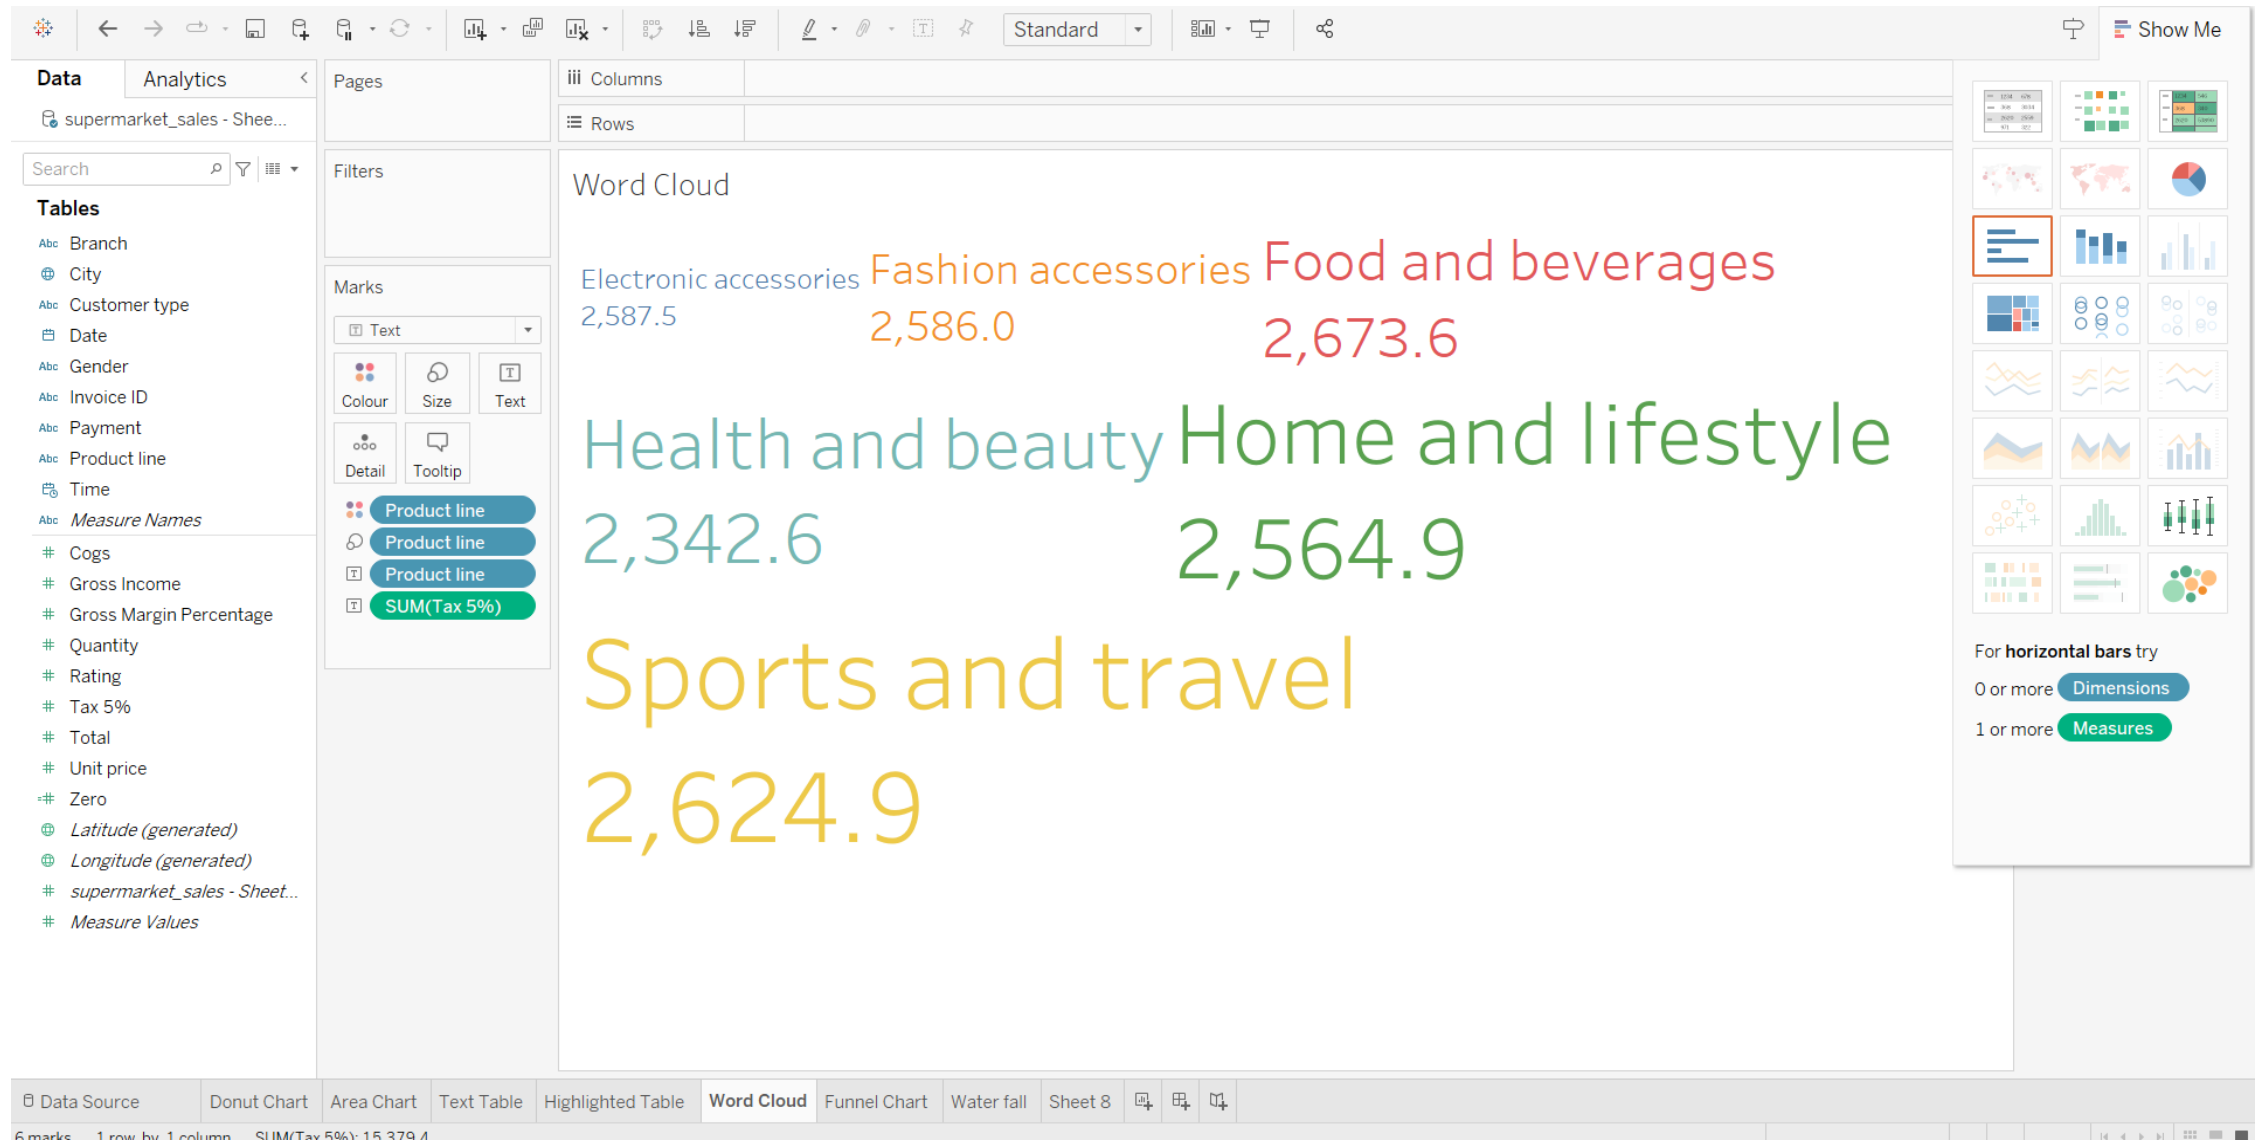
Standard
Show Me

Data
Analytics
supermarket_sales - Shee...
Search
Tables
Abc Branch
City
Abc Customer type
Date
Abc Gender
Abc Invoice ID
Abc Payment
Abc Product line
Time
Abc Measure Names
Cogs
Gross Income
Gross Margin Percentage
Quantity
Rating
Tax 5%
Total
Unit price
Zero
Latitude (generated)
Longitude (generated)
supermarket_sales - Sheet...
Measure Values

Pages
Filters
Marks
Text
Colour
Size
Text
Detail
Tooltip
Product line
Product line
Product line
SUM(Tax 5%)

Columns
Rows

Word Cloud

Electronic accessories
2,587.5
Fashion accessories
2,586.0
Food and beverages
2,673.6
Health and beauty
2,342.6
Home and lifestyle
2,564.9
Sports and travel
2,624.9

For **horizontal bars** try
0 or more Dimensions
1 or more Measures

Data Source
Donut Chart
Area Chart
Text Table
Highlighted Table
Word Cloud
Funnel Chart
Water fall
Sheet 8

6 marks 1 row by 1 column SUM(Tax 5%): 15,379.4